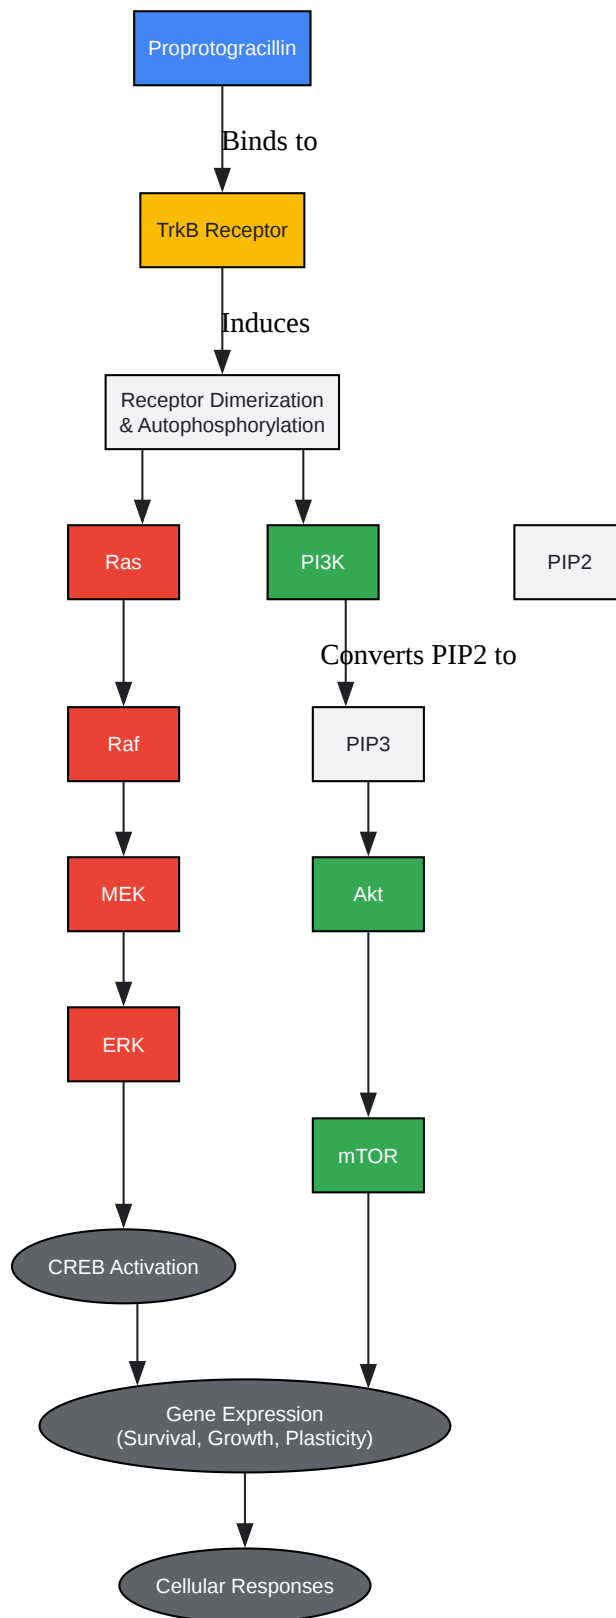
Proprotogracillin

Binds to

TrkB Receptor

Induces

Receptor Dimerization & Autophosphorylation

Ras

PI3K

PIP2

Converts PIP2 to

Raf

PIP3

MEK

Akt

ERK

mTOR

CREB Activation

Gene Expression (Survival, Growth, Plasticity)

Cellular Responses